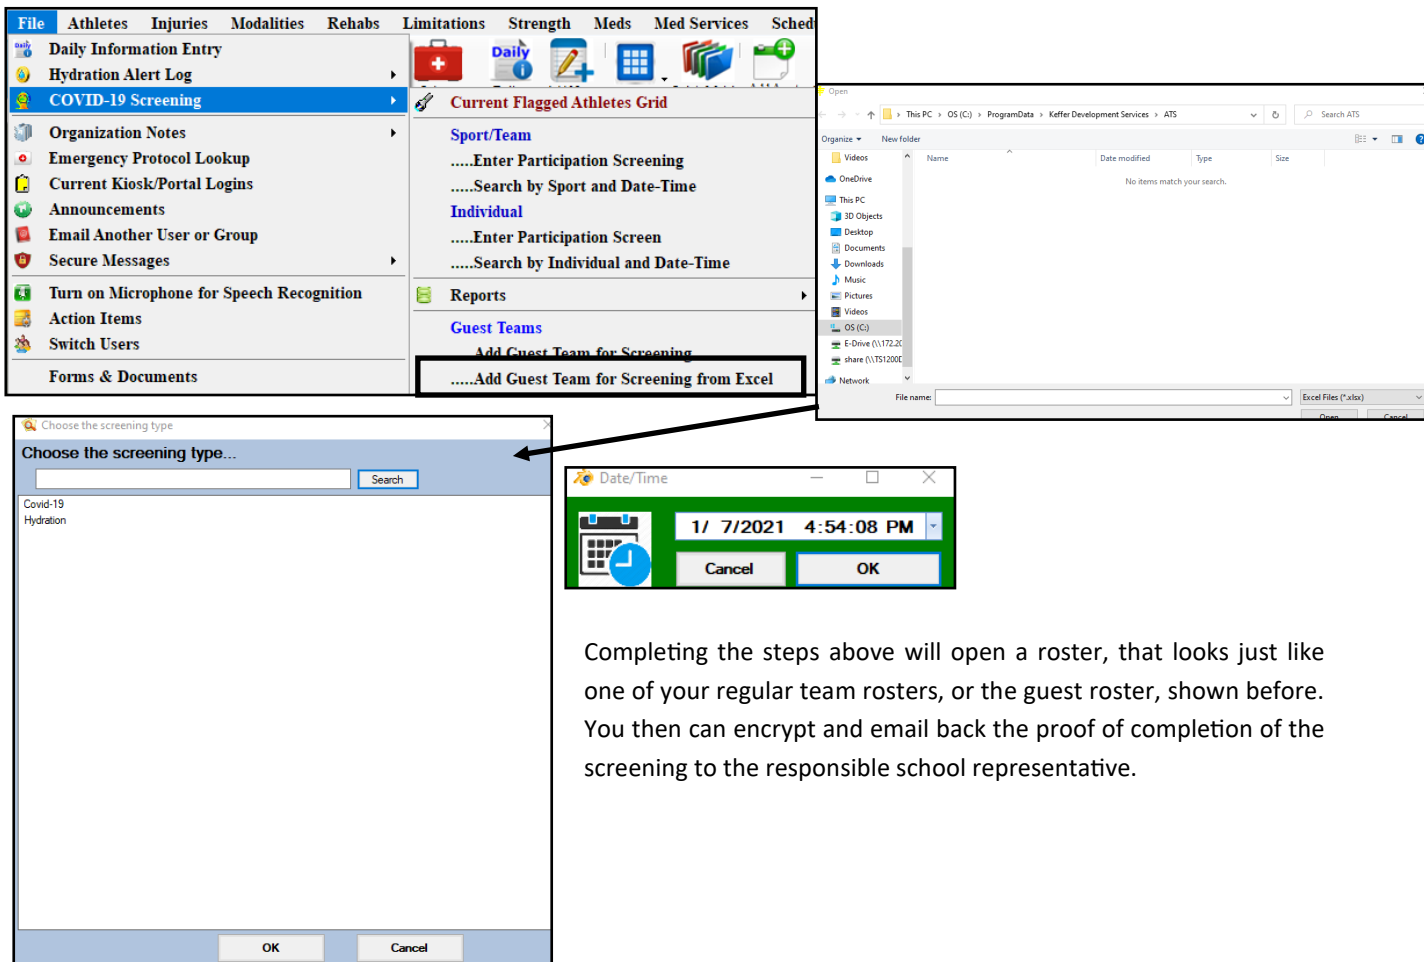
File Athletes Injuries Modalities Rehabs Limitations Strength Meds Med Services Sched

Daily Information Entry
Hydration Alert Log
COVID-19 Screening
Organization Notes
Emergency Protocol Lookup
Current Kiosk/Portal Logins
Announcements
Email Another User or Group
Secure Messages
Turn on Microphone for Speech Recognition
Action Items
Switch Users
Forms & Documents

Daily

Current Flagged Athletes Grid
Sport/Team
.....Enter Participation Screening
.....Search by Sport and Date-Time
Individual
.....Enter Participation Screen
.....Search by Individual and Date-Time
Reports
Guest Teams
.....Add Guest Team for Screening
.....Add Guest Team for Screening from Excel

Open
This PC › OS (C:) › ProgramData › Keffer Development Services › ATS
Search ATS
Organize ▾ New folder
Videos
OneDrive
This PC
3D Objects
Desktop
Documents
Downloads
Music
Pictures
Videos
OS (C:)
E-Drive (\\172.2
share (\\TS1200
Network
Name Date modified Type Size
No items match your search.
File name:
Excel Files (*.xlsx)
Open Cancel

Choose the screening type
Choose the screening type...
Search
Covid-19
Hydration
OK Cancel

Date/Time
1/ 7/2021 4:54:08 PM
Cancel OK

Completing the steps above will open a roster, that looks just like one of your regular team rosters, or the guest roster, shown before. You then can encrypt and email back the proof of completion of the screening to the responsible school representative.